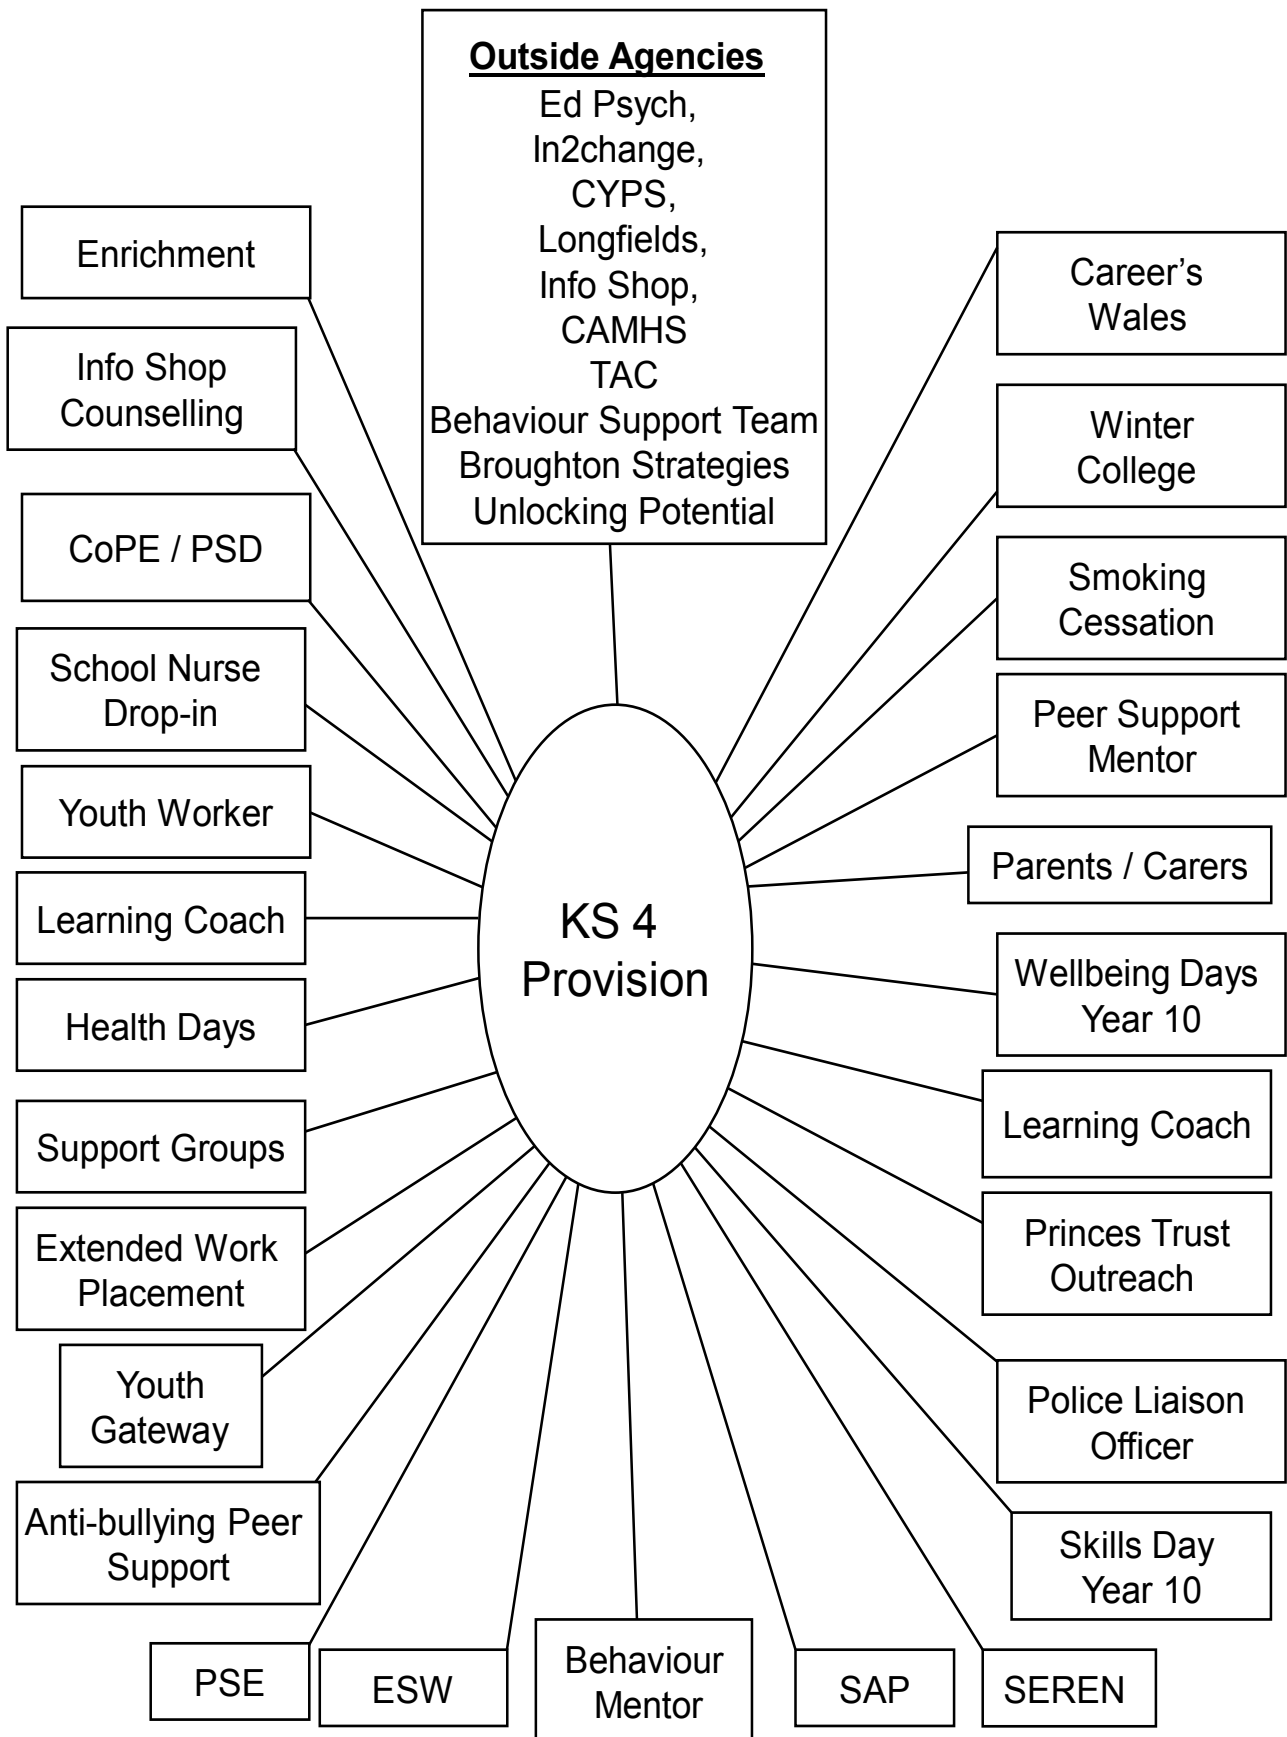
**Outside Agencies**
Ed Psych,
In2change,
CYPS,
Longfields,
Info Shop,
CAMHS
TAC
Behaviour Support Team
Broughton Strategies
Unlocking Potential

Enrichment

Info Shop Counselling

CoPE / PSD

School Nurse Drop-in

Youth Worker

Learning Coach

Health Days

Support Groups

Extended Work Placement

Youth Gateway

Anti-bullying Peer Support

PSE

ESW

Behaviour Mentor

SAP

SEREN

Skills Day Year 10

Police Liaison Officer

Princes Trust Outreach

Learning Coach

Wellbeing Days Year 10

Parents / Carers

Peer Support Mentor

Smoking Cessation

Winter College

Career's Wales

KS 4 Provision